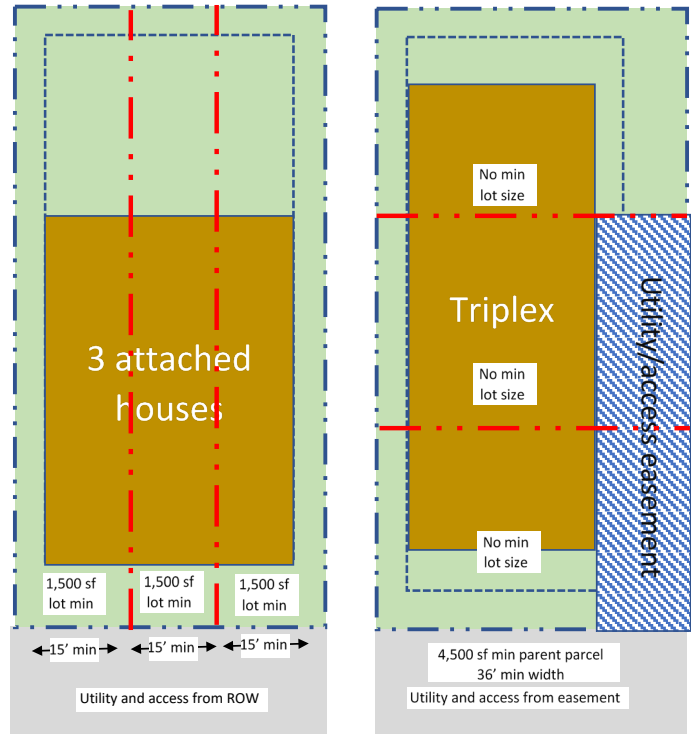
3 attached houses

1,500 sf lot min

1,500 sf lot min

1,500 sf lot min

15’ min

15’ min

15’ min

Utility and access from ROW

No min lot size

Triplex

No min lot size

No min lot size

Utility/access easement

4,500 sf min parent parcel
36’ min width

Utility and access from easement